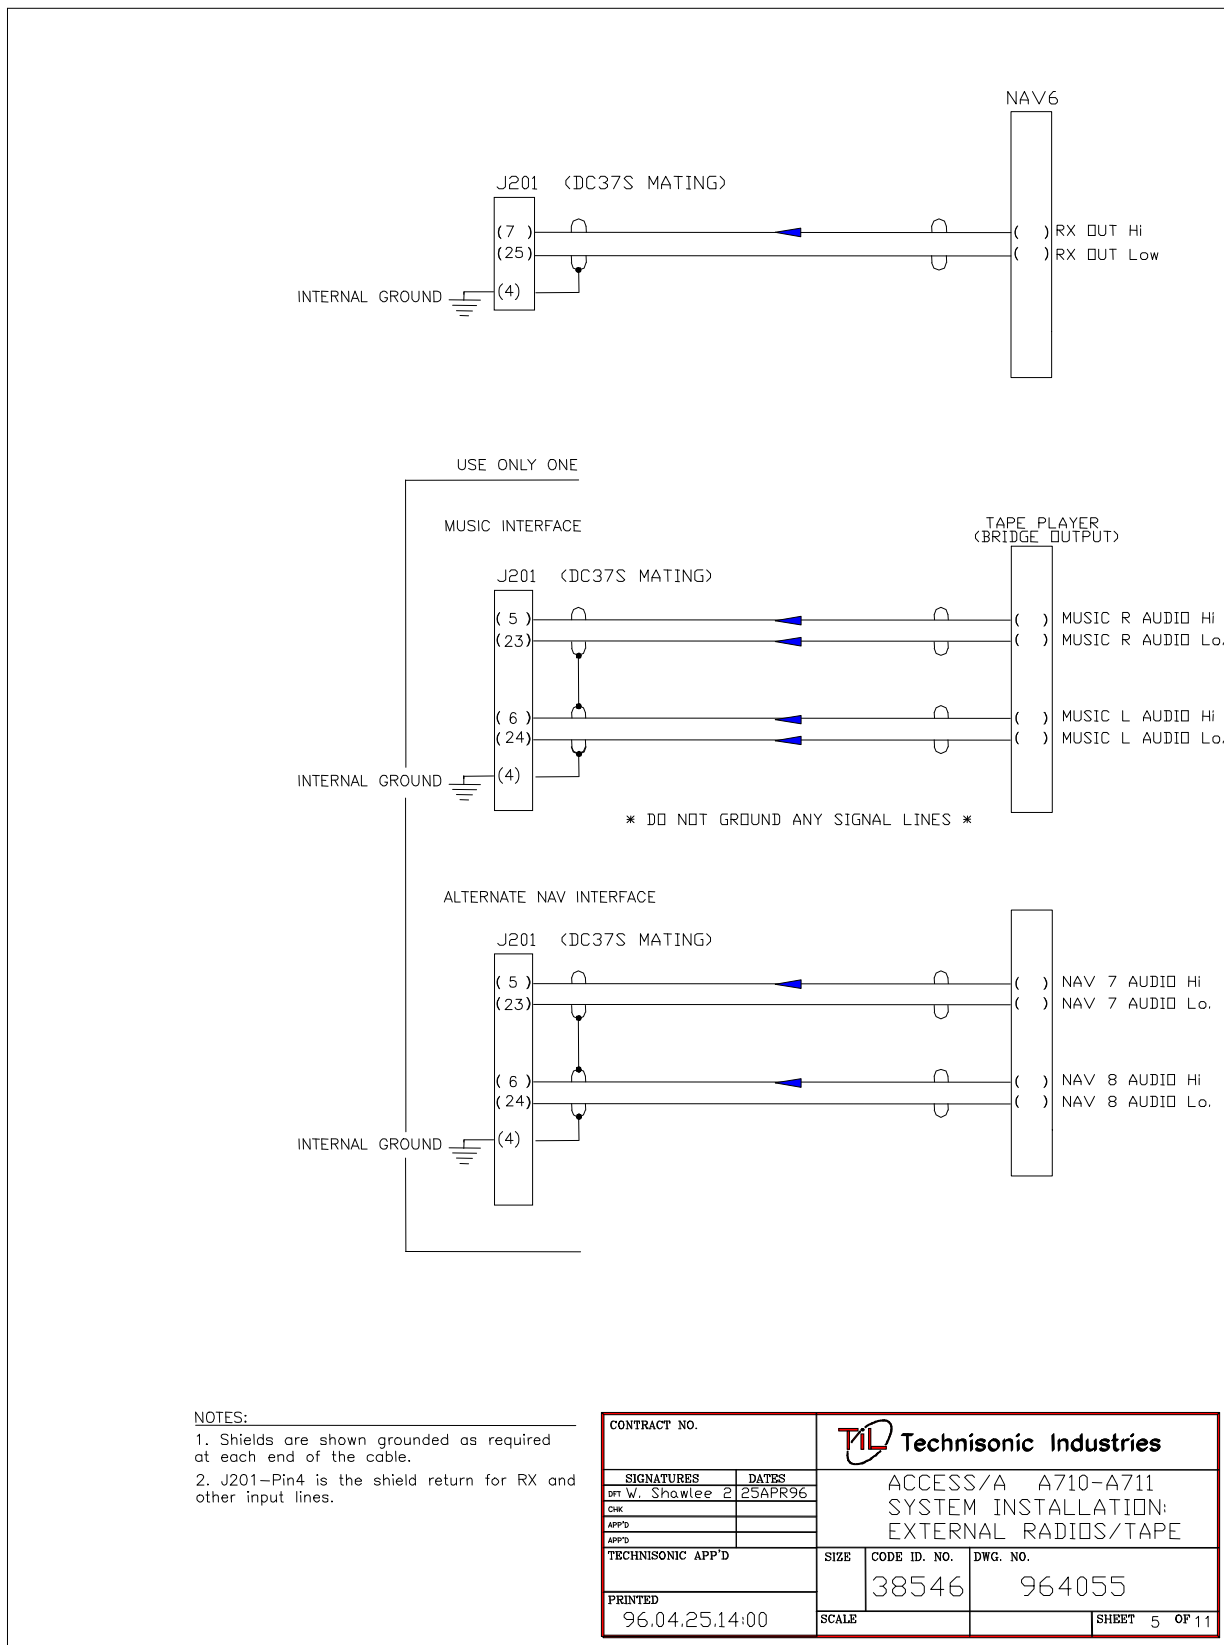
NAV6

J201 (DC37S MATING)

(7 )
(25)
(4)

INTERNAL GROUND

( ) RX OUT Hi
( ) RX OUT Low

USE ONLY ONE

MUSIC INTERFACE

TAPE PLAYER
(BRIDGE OUTPUT)

J201 (DC37S MATING)

( 5 )
(23)
( 6 )
(24)
(4)

INTERNAL GROUND

( ) MUSIC R AUDIO Hi
( ) MUSIC R AUDIO Lo.
( ) MUSIC L AUDIO Hi
( ) MUSIC L AUDIO Lo.

* DO NOT GROUND ANY SIGNAL LINES *

ALTERNATE NAV INTERFACE

J201 (DC37S MATING)

( 5 )
(23)
( 6 )
(24)
(4)

INTERNAL GROUND

( ) NAV 7 AUDIO Hi
( ) NAV 7 AUDIO Lo.
( ) NAV 8 AUDIO Hi
( ) NAV 8 AUDIO Lo.

NOTES:
1. Shields are shown grounded as required at each end of the cable.
2. J201–Pin4 is the shield return for RX and other input lines.

| CONTRACT NO. | |
|---|---|
| SIGNATURES | DATES |
| DFT W. Shawlee 2 | 25APR96 |
| CHK | |
| APP'D | |
| APP'D | |
| TECHNISONIC APP'D | |
| PRINTED 96.04.25.14:00 | |

TIL Technisonic Industries

ACCESS/A A710-A711
SYSTEM INSTALLATION:
EXTERNAL RADIOS/TAPE

| SIZE | CODE ID. NO. | DWG. NO. |
|---|---|---|
| | 38546 | 964055 |
| SCALE | | SHEET 5 OF 11 |